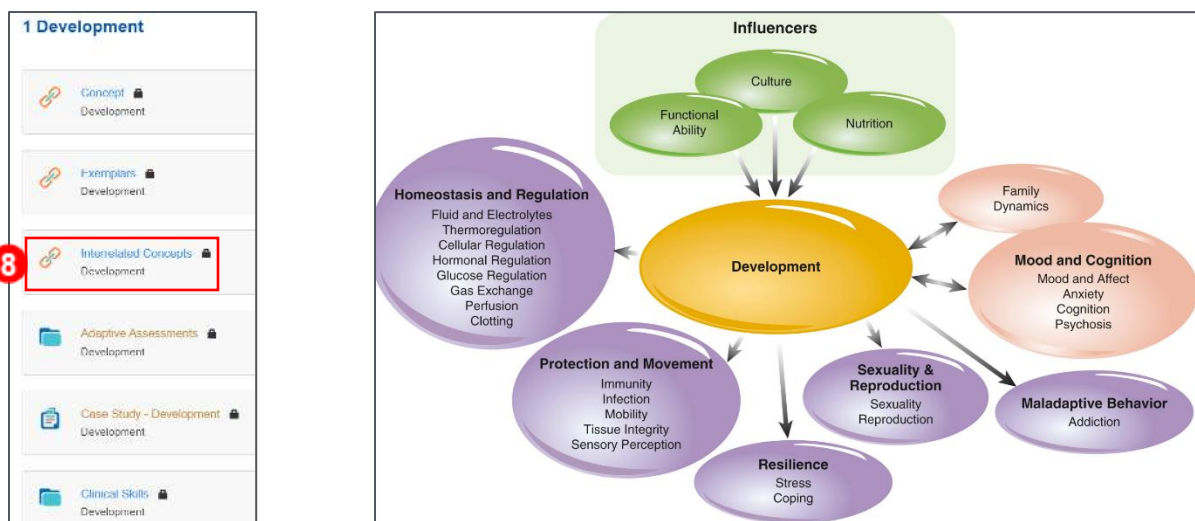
1 Development

Concept
Development

Exemplars
Development

8

Interrelated Concepts
Development

Adaptive Assessments
Development

Case Study - Development
Development

Clinical Skills
Development

Influencers

Culture

Functional Ability

Nutrition

Homeostasis and Regulation
Fluid and Electrolytes
Thermoregulation
Cellular Regulation
Hormonal Regulation
Glucose Regulation
Gas Exchange
Perfusion
Clotting

Development

Family Dynamics

Mood and Cognition
Mood and Affect
Anxiety
Cognition
Psychosis

Protection and Movement
Immunity
Infection
Mobility
Tissue Integrity
Sensory Perception

Sexuality & Reproduction
Sexuality
Reproduction

Maladaptive Behavior
Addiction

Resilience
Stress
Coping